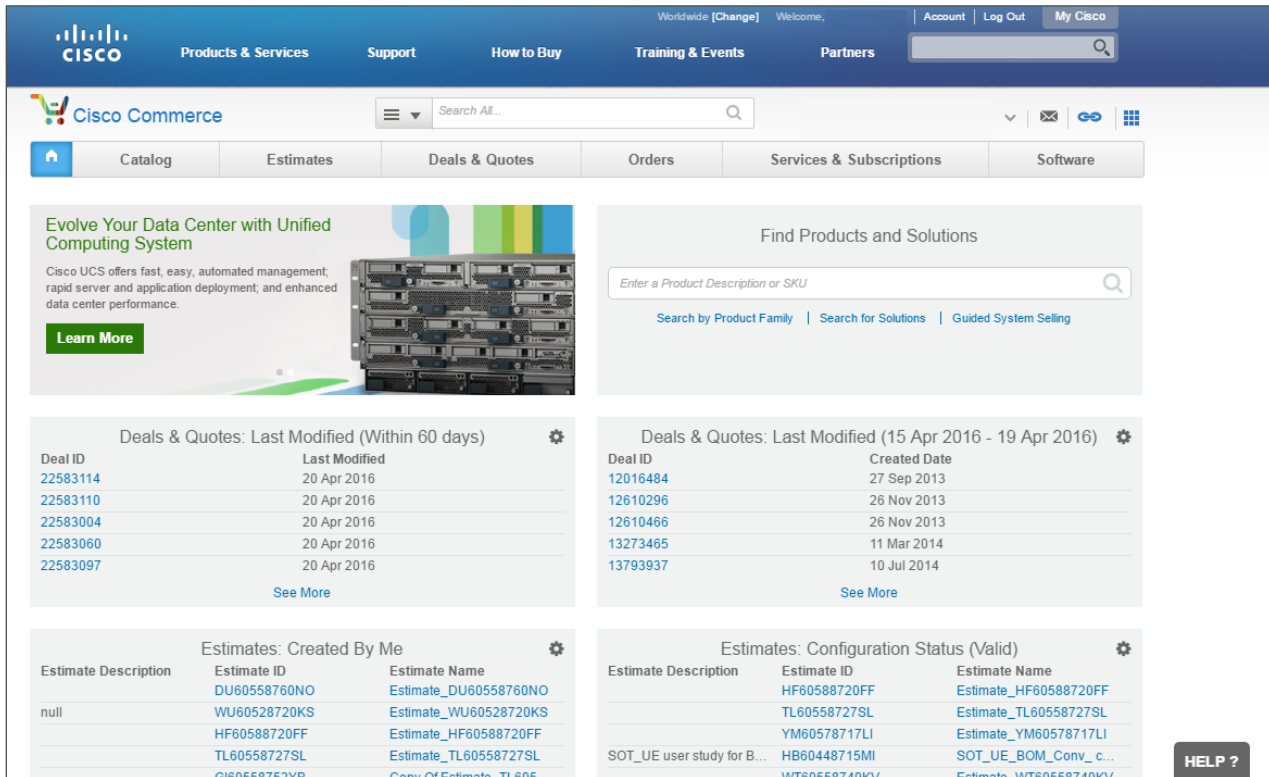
cisco

Worldwide [Change] Welcome, | Account | Log Out | My Cisco

Products & Services Support How to Buy Training & Events Partners

Cisco Commerce

Search All...

Catalog | Estimates | Deals & Quotes | Orders | Services & Subscriptions | Software

Evolve Your Data Center with Unified Computing System

Cisco UCS offers fast, easy, automated management; rapid server and application deployment; and enhanced data center performance.

Learn More

Find Products and Solutions

Enter a Product Description or SKU

Search by Product Family | Search for Solutions | Guided System Selling

Deals & Quotes: Last Modified (Within 60 days)

| Deal ID | Last Modified |
|---|---|
| 22583114 | 20 Apr 2016 |
| 22583110 | 20 Apr 2016 |
| 22583004 | 20 Apr 2016 |
| 22583060 | 20 Apr 2016 |
| 22583097 | 20 Apr 2016 |

See More

Deals & Quotes: Last Modified (15 Apr 2016 - 19 Apr 2016)

| Deal ID | Created Date |
|---|---|
| 12016484 | 27 Sep 2013 |
| 12610296 | 26 Nov 2013 |
| 12610466 | 26 Nov 2013 |
| 13273465 | 11 Mar 2014 |
| 13793937 | 10 Jul 2014 |

See More

Estimates: Created By Me

| Estimate Description | Estimate ID | Estimate Name |
|---|---|---|
| | DU60558760NO | Estimate_DU60558760NO |
| null | WU60528720KS | Estimate_WU60528720KS |
| | HF60588720FF | Estimate_HF60588720FF |
| | TL60558727SL | Estimate_TL60558727SL |
| | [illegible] | Copy Of Estimate_TL605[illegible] |

Estimates: Configuration Status (Valid)

| Estimate Description | Estimate ID | Estimate Name |
|---|---|---|
| | HF60588720FF | Estimate_HF60588720FF |
| | TL60558727SL | Estimate_TL60558727SL |
| | YM60578717LI | Estimate_YM60578717LI |
| SOT_UE user study for B... | HB60448715MI | SOT_UE_BOM_Conv_ c... |
| | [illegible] | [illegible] |

HELP ?